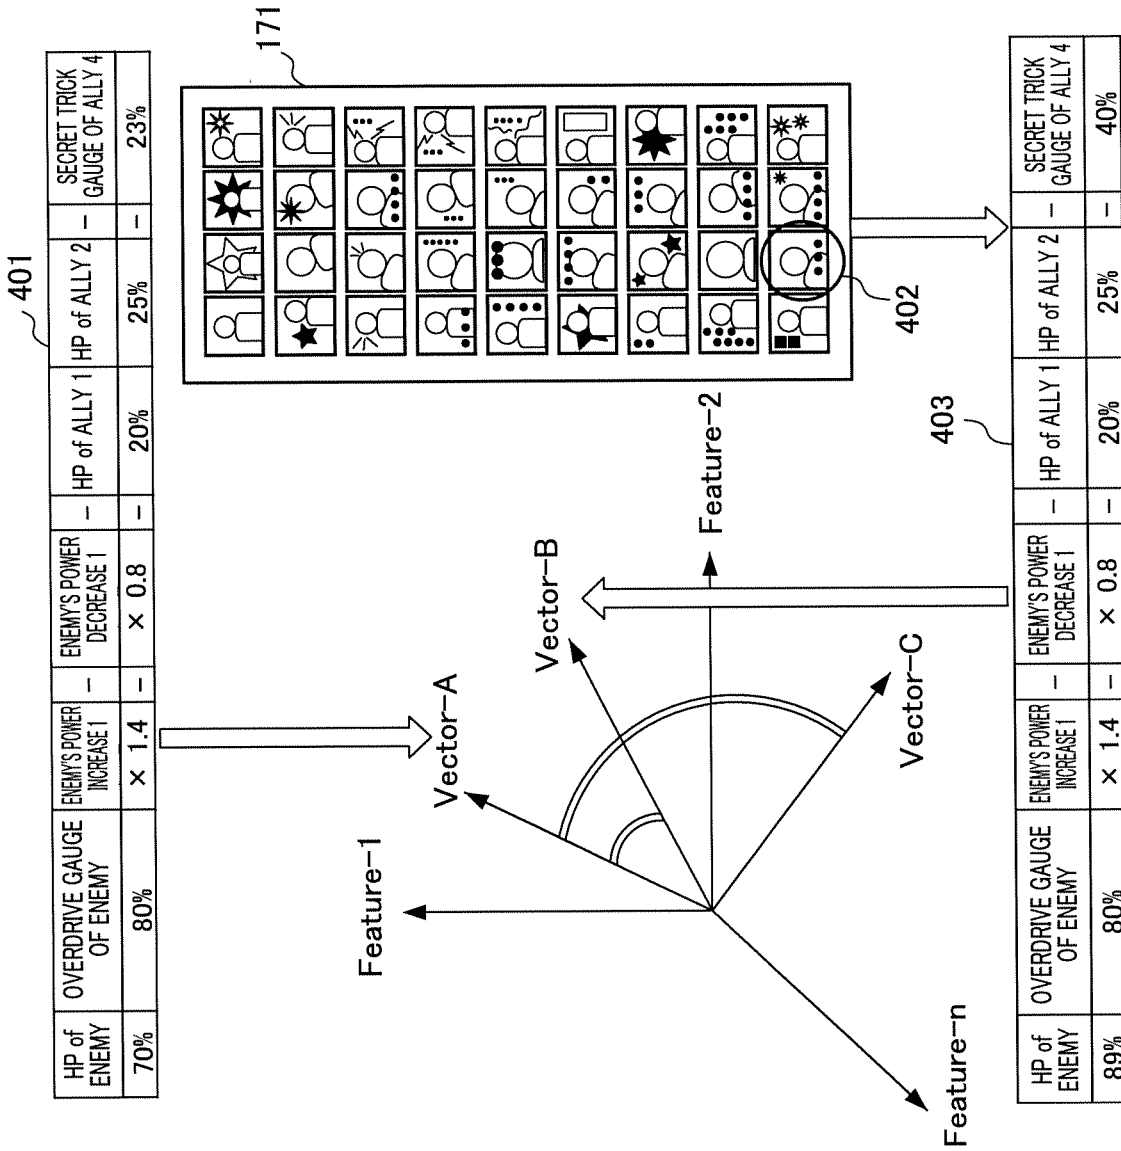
401

| HP of ENEMY | OVERDRIVE GAUGE OF ENEMY | ENEMY'S POWER INCREASE 1 | – | ENEMY'S POWER DECREASE 1 | – | HP of ALLY 1 | HP of ALLY 2 | – | SECRET TRICK GAUGE OF ALLY 4 |
|---|---|---|---|---|---|---|---|---|---|
| 70% | 80% | × 1.4 | – | × 0.8 | – | 20% | 25% | – | 23% |

171

402

Feature-1

Feature-2

Feature-n

Vector-A

Vector-B

Vector-C

403

| HP of ENEMY | OVERDRIVE GAUGE OF ENEMY | ENEMY'S POWER INCREASE 1 | – | ENEMY'S POWER DECREASE 1 | – | HP of ALLY 1 | HP of ALLY 2 | – | SECRET TRICK GAUGE OF ALLY 4 |
|---|---|---|---|---|---|---|---|---|---|
| 89% | 80% | × 1.4 | – | × 0.8 | – | 20% | 25% | – | 40% |